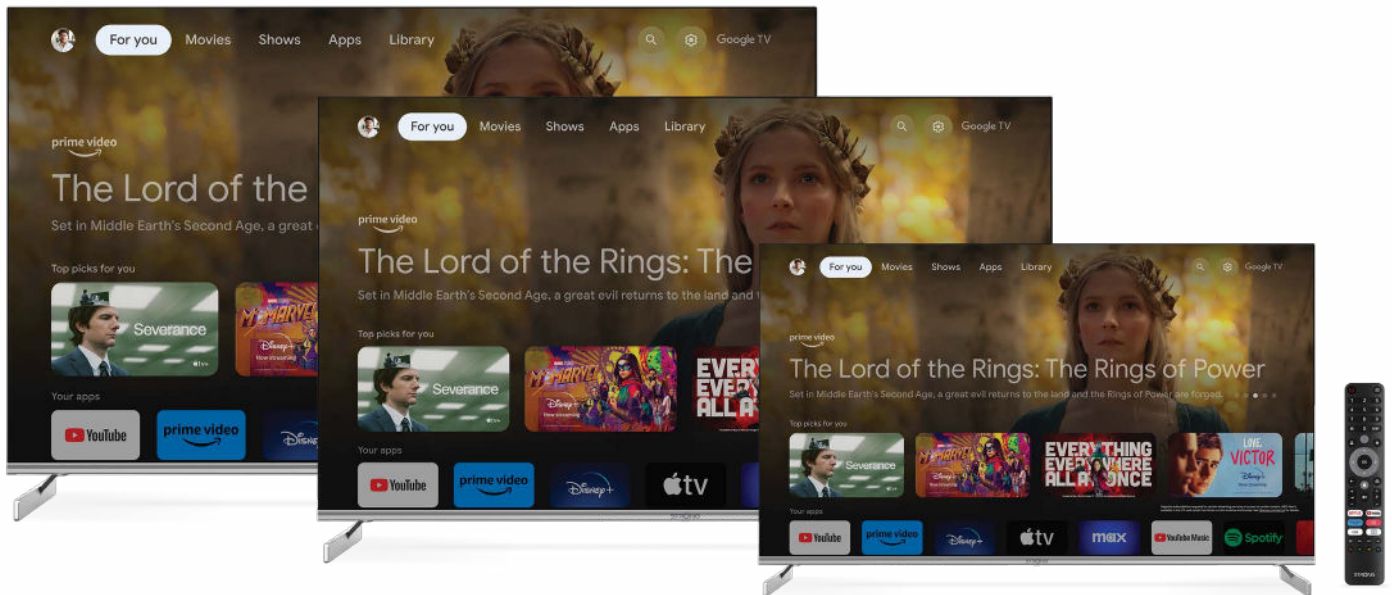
For you Movies Shows Apps Library Google TV

prime video

The Lord of the

Set in Middle Earth's Second Age, a great

Top picks for you

Severance

Your apps

YouTube prime video

For you Movies Shows Apps Library Google TV

prime video

The Lord of the Rings: The

Set in Middle Earth's Second Age, a great evil returns to the land and

Top picks for you

Severance

Your apps

YouTube prime video Disney+ tv

For you Movies Shows Apps Library Google TV

prime video

The Lord of the Rings: The Rings of Power

Set in Middle Earth's Second Age, a great evil returns to the land and the Rings of Power are forged.

Top picks for you

Severance EVERYTHING EVERYWHERE ALL AT ONCE LOVE, VICTOR

Your apps

YouTube prime video Disney+ tv max YouTube Music Spotify